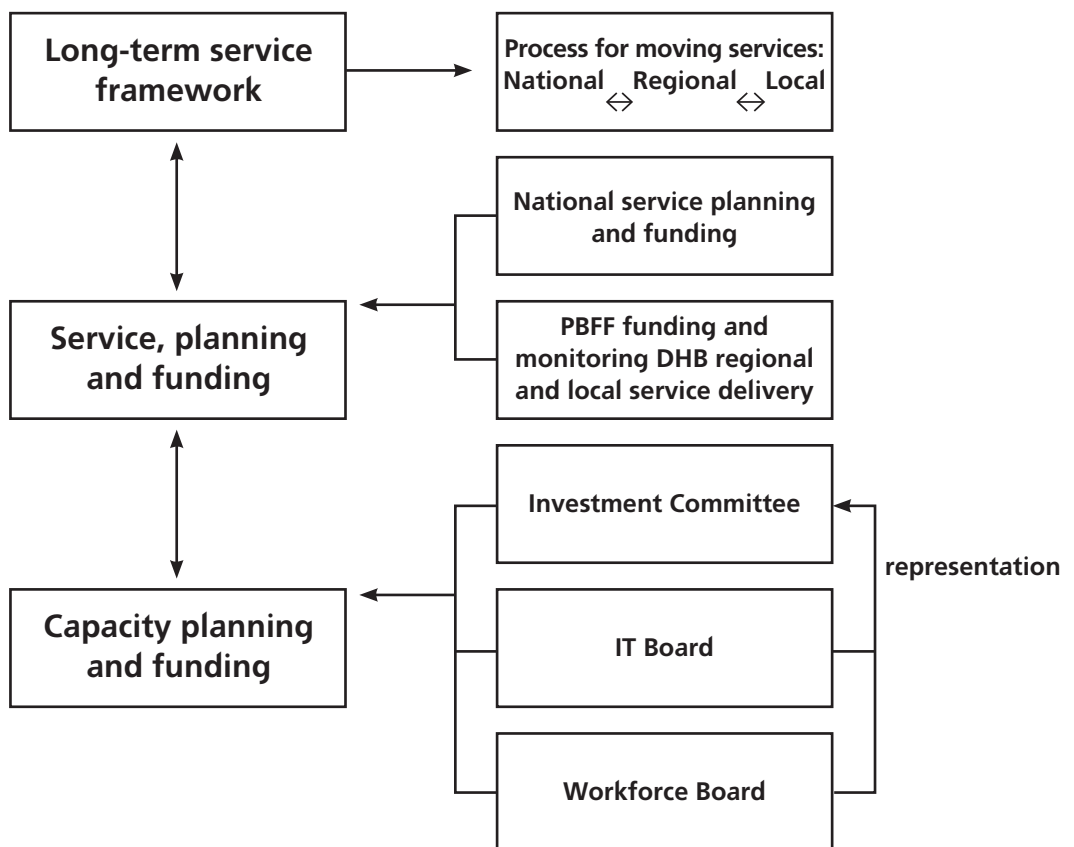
Long-term service framework

Process for moving services: National $\leftrightarrow$ Regional $\leftrightarrow$ Local

National service planning and funding

Service, planning and funding

PBFF funding and monitoring DHB regional and local service delivery

Investment Committee

representation

Capacity planning and funding

IT Board

Workforce Board